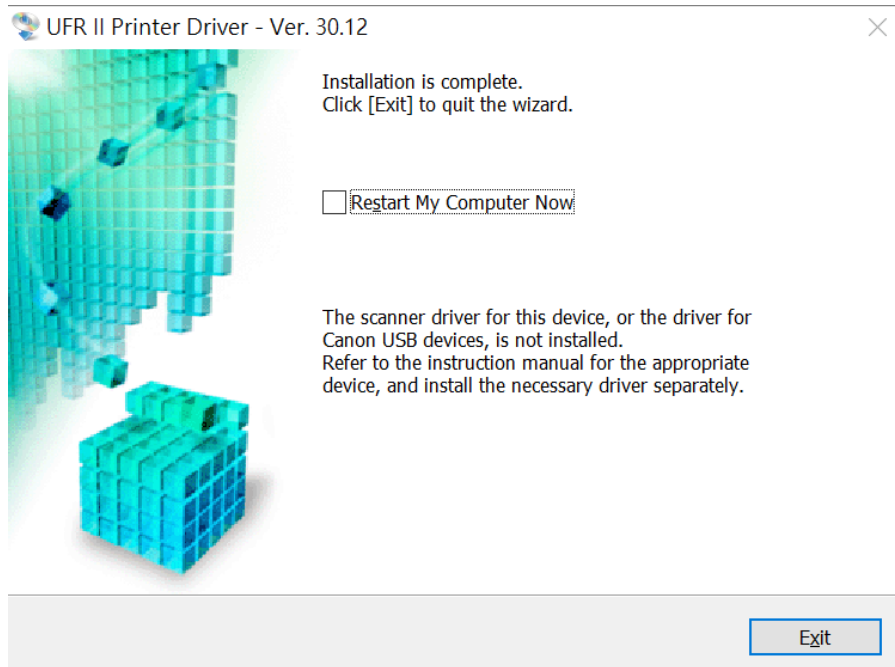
UFR II Printer Driver - Ver. 30.12

Installation is complete.
Click [Exit] to quit the wizard.

Restart My Computer Now

The scanner driver for this device, or the driver for Canon USB devices, is not installed.
Refer to the instruction manual for the appropriate device, and install the necessary driver separately.

Exit